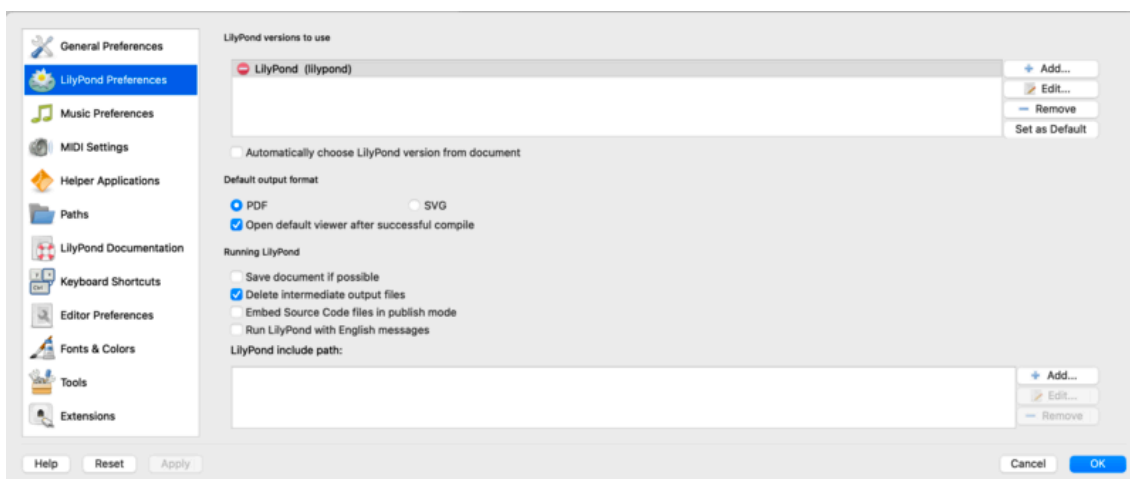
General Preferences
LilyPond Preferences
Music Preferences
MIDI Settings
Helper Applications
Paths
LilyPond Documentation
Keyboard Shortcuts
Editor Preferences
Fonts & Colors
Tools
Extensions

LilyPond versions to use

LilyPond (lilypond)

+ Add...
Edit...
— Remove
Set as Default

Automatically choose LilyPond version from document

Default output format

PDF
SVG
Open default viewer after successful compile

Running LilyPond

Save document if possible
Delete intermediate output files
Embed Source Code files in publish mode
Run LilyPond with English messages

LilyPond include path:

+ Add...
Edit...
— Remove

Help
Reset
Apply
Cancel
OK